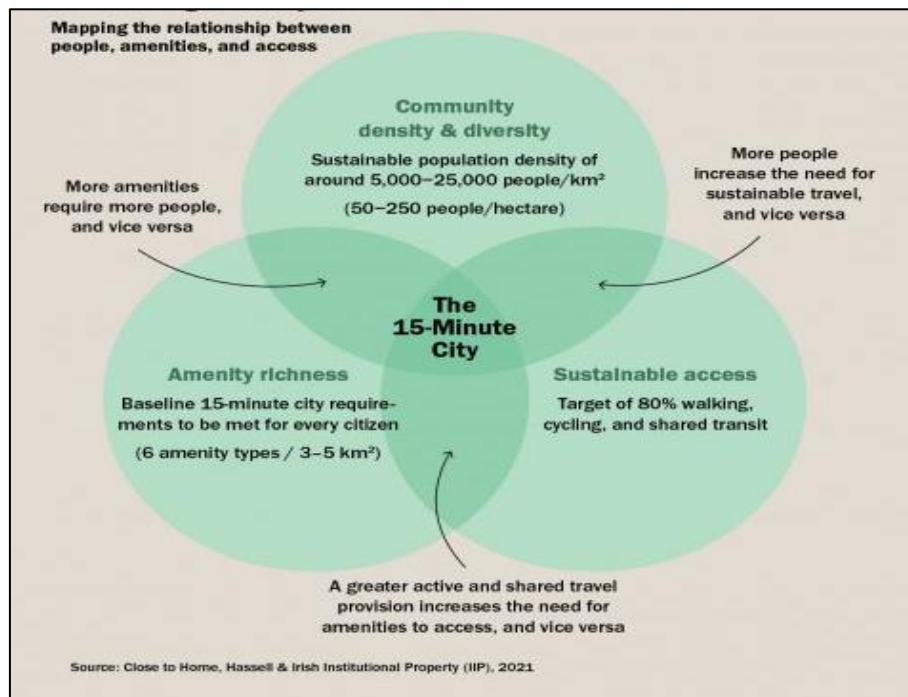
Mapping the relationship between people, amenities, and access

Community density & diversity

Sustainable population density of around 5,000–25,000 people/km²

(50–250 people/hectare)

More amenities require more people, and vice versa

More people increase the need for sustainable travel, and vice versa

The 15-Minute City

Amenity richness

Baseline 15-minute city requirements to be met for every citizen

(6 amenity types / 3–5 km²)

Sustainable access

Target of 80% walking, cycling, and shared transit

A greater active and shared travel provision increases the need for amenities to access, and vice versa

Source: Close to Home, Hassell & Irish Institutional Property (IIP), 2021